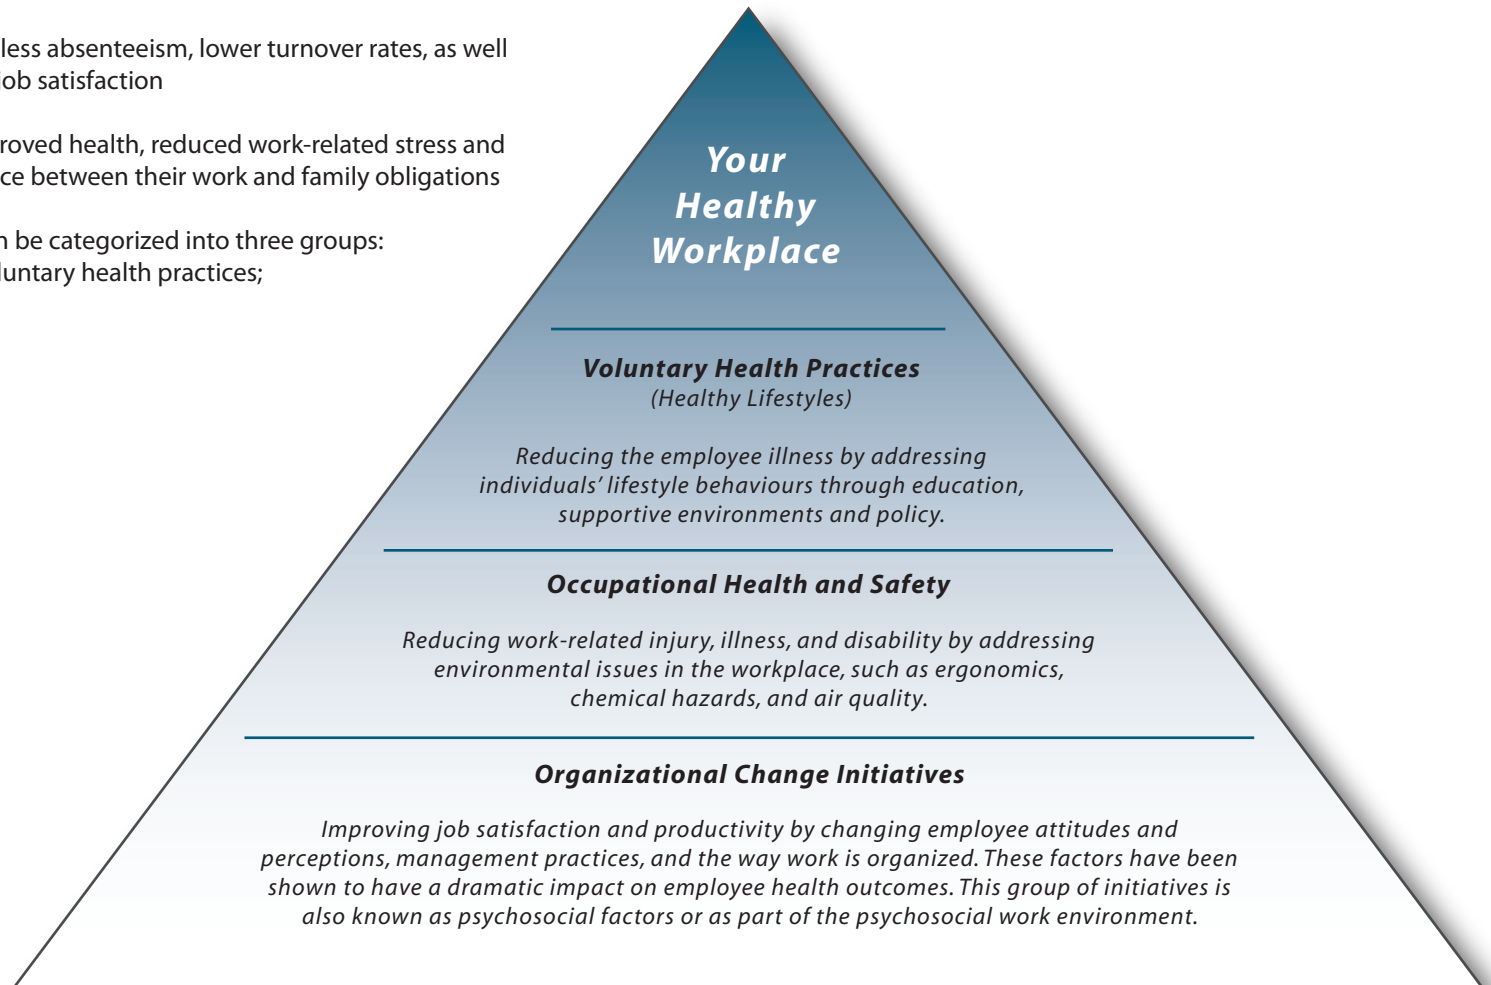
less absenteeism, lower turnover rates, as well ob satisfaction

roved health, reduced work-related stress and ce between their work and family obligations

n be categorized into three groups: luntary health practices;

Your Healthy Workplace

Voluntary Health Practices
(Healthy Lifestyles)

Reducing the employee illness by addressing individuals' lifestyle behaviours through education, supportive environments and policy.

Occupational Health and Safety

Reducing work-related injury, illness, and disability by addressing environmental issues in the workplace, such as ergonomics, chemical hazards, and air quality.

Organizational Change Initiatives

Improving job satisfaction and productivity by changing employee attitudes and perceptions, management practices, and the way work is organized. These factors have been shown to have a dramatic impact on employee health outcomes. This group of initiatives is also known as psychosocial factors or as part of the psychosocial work environment.